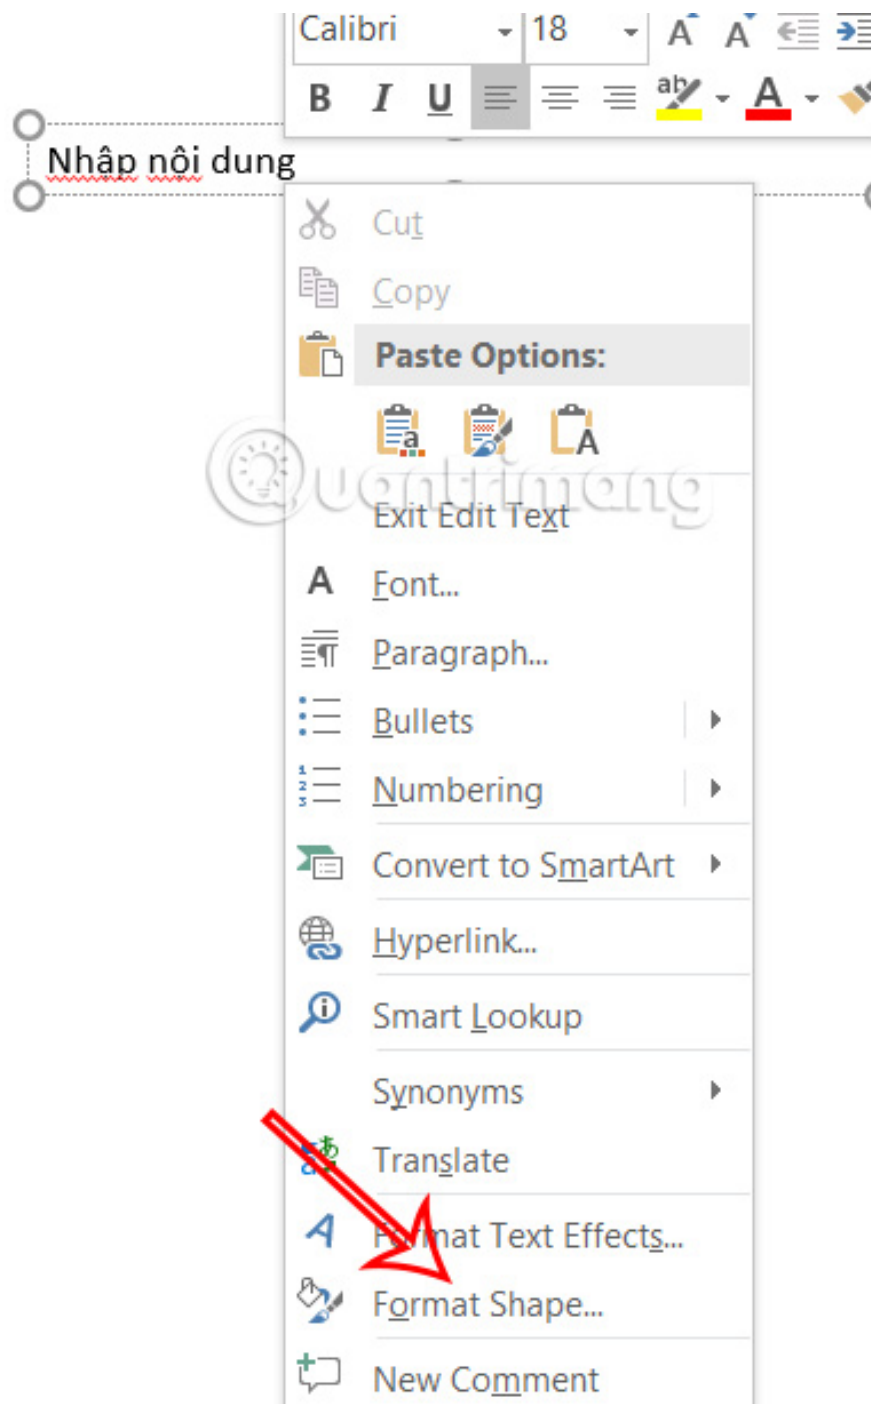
Calibri
18
B I U
Nhập nội dung
Cut
Copy
Paste Options:
Quantrimang
Exit Edit Text
Font...
Paragraph...
Bullets
Numbering
Convert to SmartArt
Hyperlink...
Smart Lookup
Synonyms
Translate
Format Text Effects...
Format Shape...
New Comment